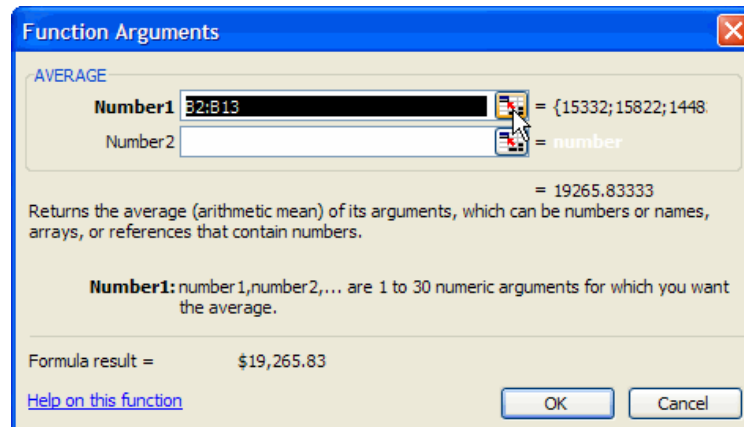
Function Arguments

AVERAGE

Number1 32:B13 = {15332;15822;1448

Number2 = number

= 19265.83333

Returns the average (arithmetic mean) of its arguments, which can be numbers or names, arrays, or references that contain numbers.

Number1: number1,number2,... are 1 to 30 numeric arguments for which you want the average.

Formula result = $19,265.83

Help on this function

OK Cancel